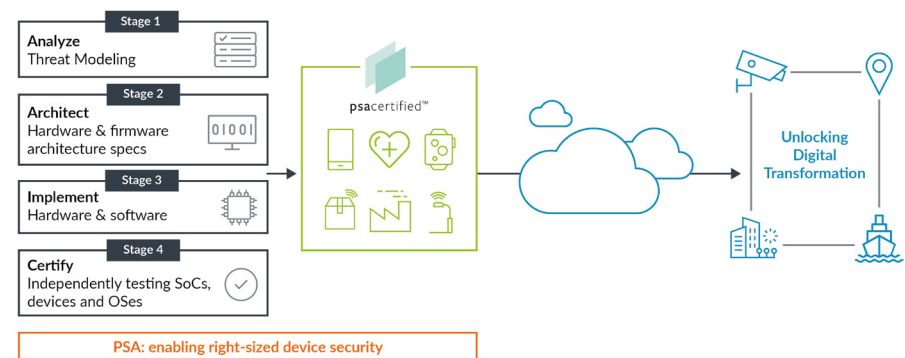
Stage 1
Analyze
Threat Modeling

Stage 2
Architect
Hardware & firmware architecture specs

0101

Stage 3
Implement
Hardware & software

Stage 4
Certify
Independently testing SoCs, devices and OSes

psacertified™

Unlocking Digital Transformation

PSA: enabling right-sized device security